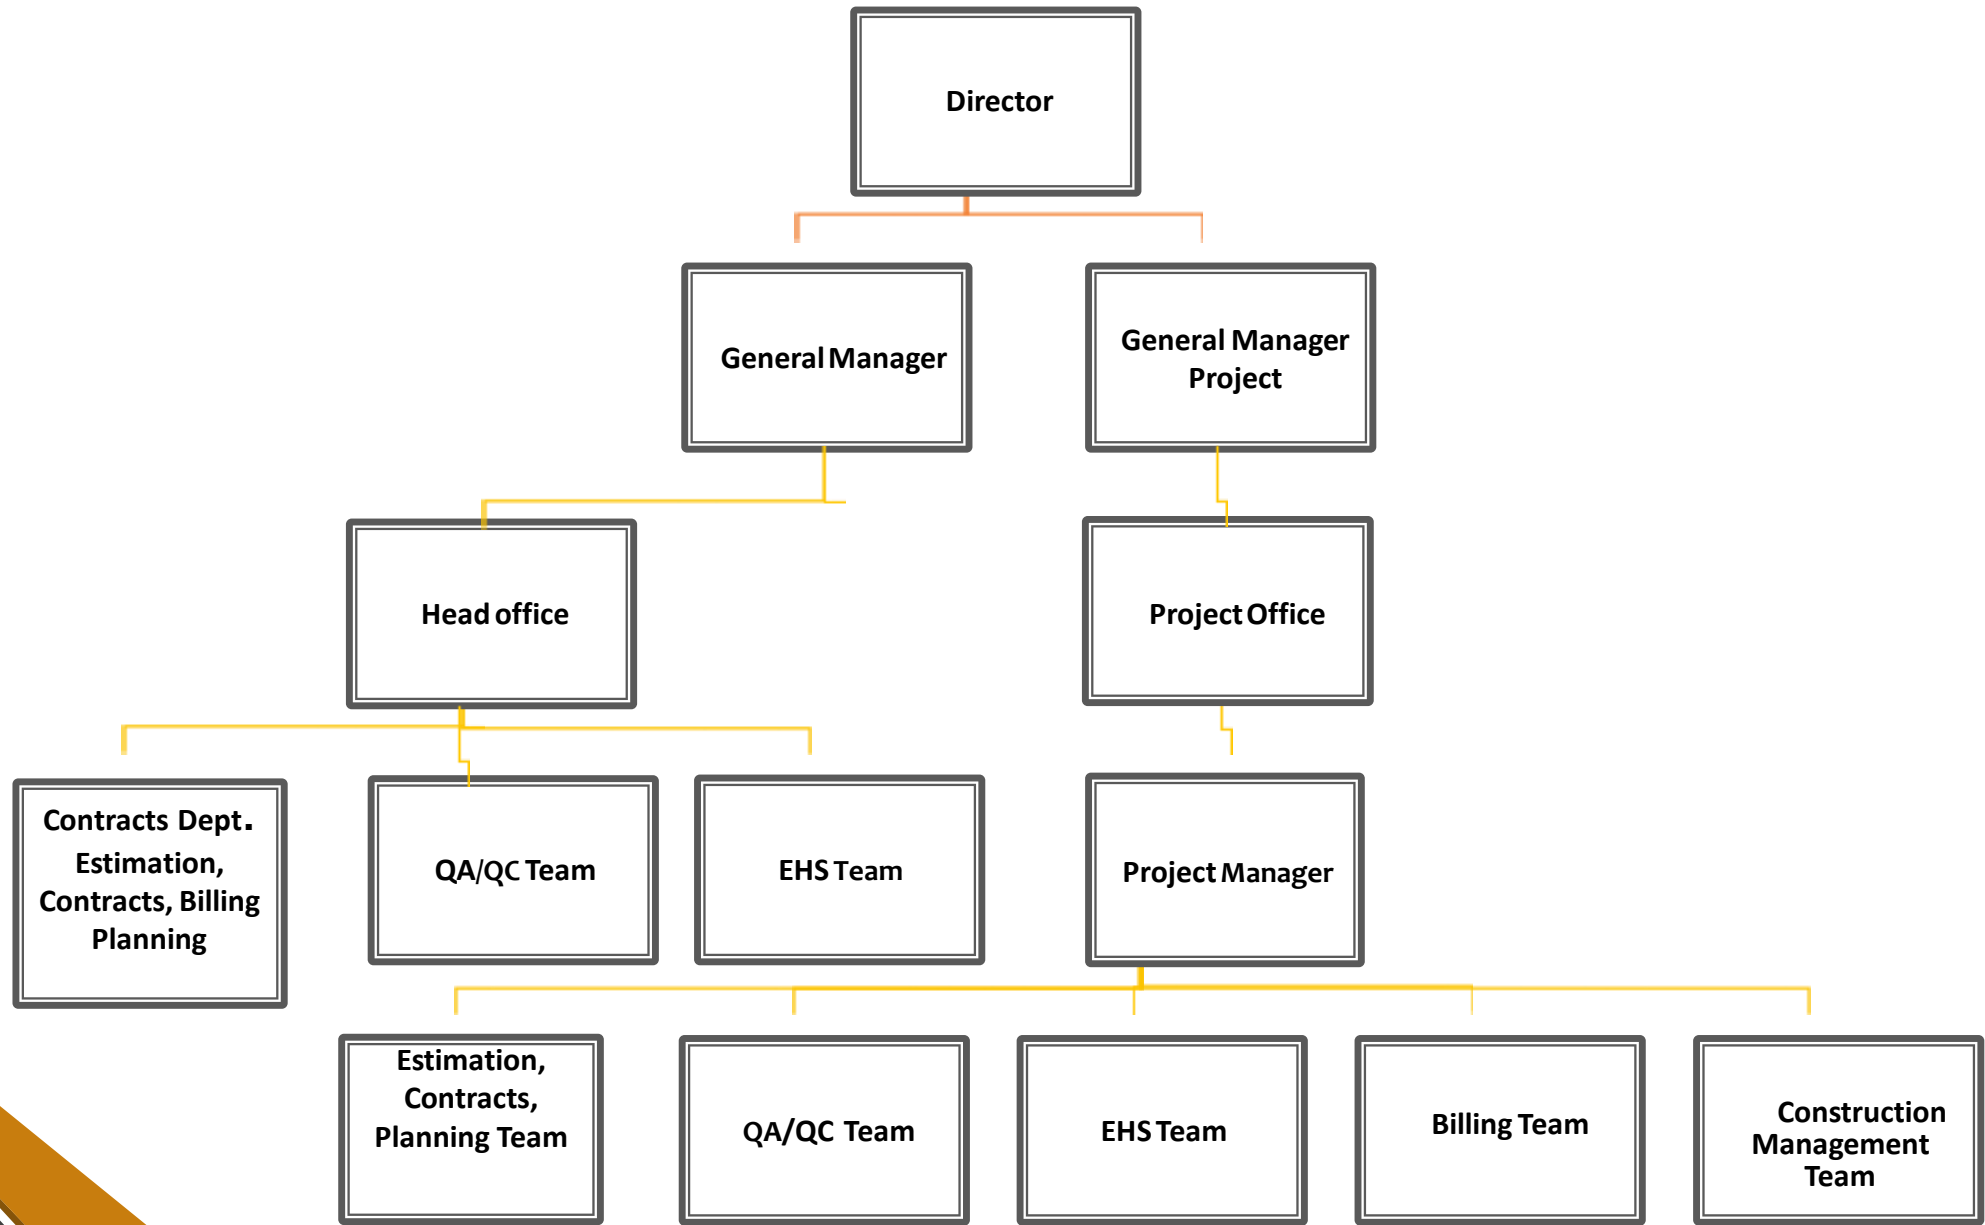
Director

General Manager

General Manager Project

Head office

Project Office

Contracts Dept. Estimation, Contracts, Billing Planning

QA/QC Team

EHS Team

Project Manager

Estimation, Contracts, Planning Team

QA/QC Team

EHS Team

Billing Team

Construction Management Team